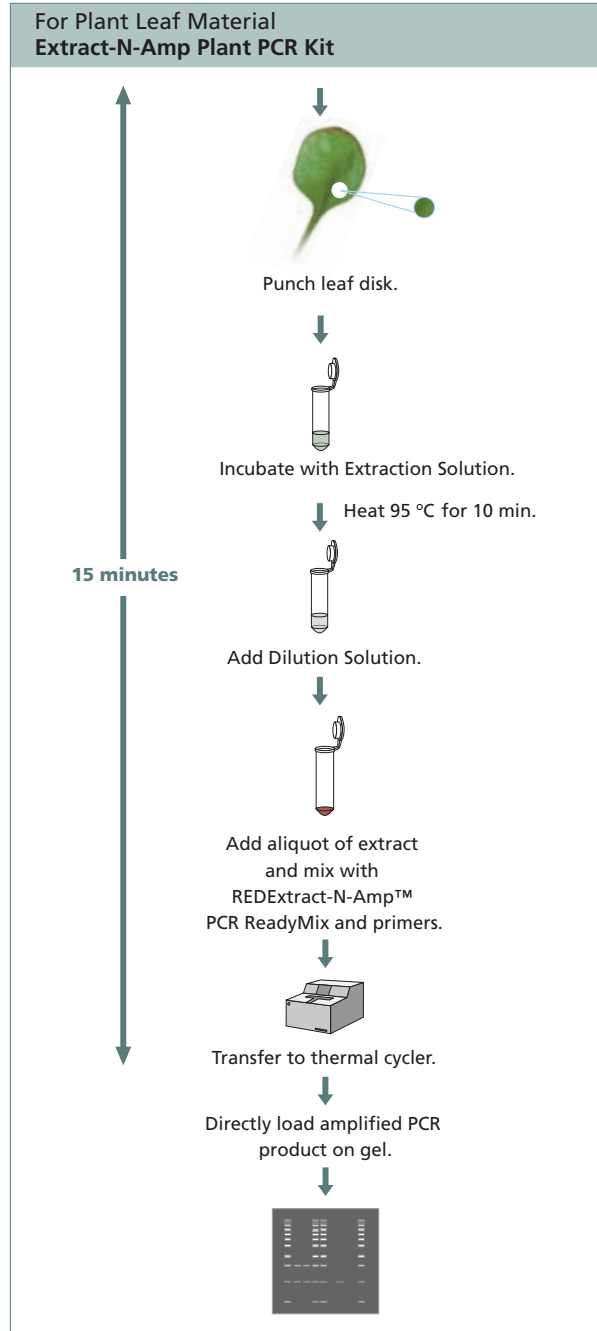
For Plant Leaf Material
**Extract-N-Amp Plant PCR Kit**

Punch leaf disk.

Incubate with Extraction Solution.

Heat 95 °C for 10 min.

15 minutes

Add Dilution Solution.

Add aliquot of extract and mix with REDExtract-N-Amp™ PCR ReadyMix and primers.

Transfer to thermal cycler.

Directly load amplified PCR product on gel.